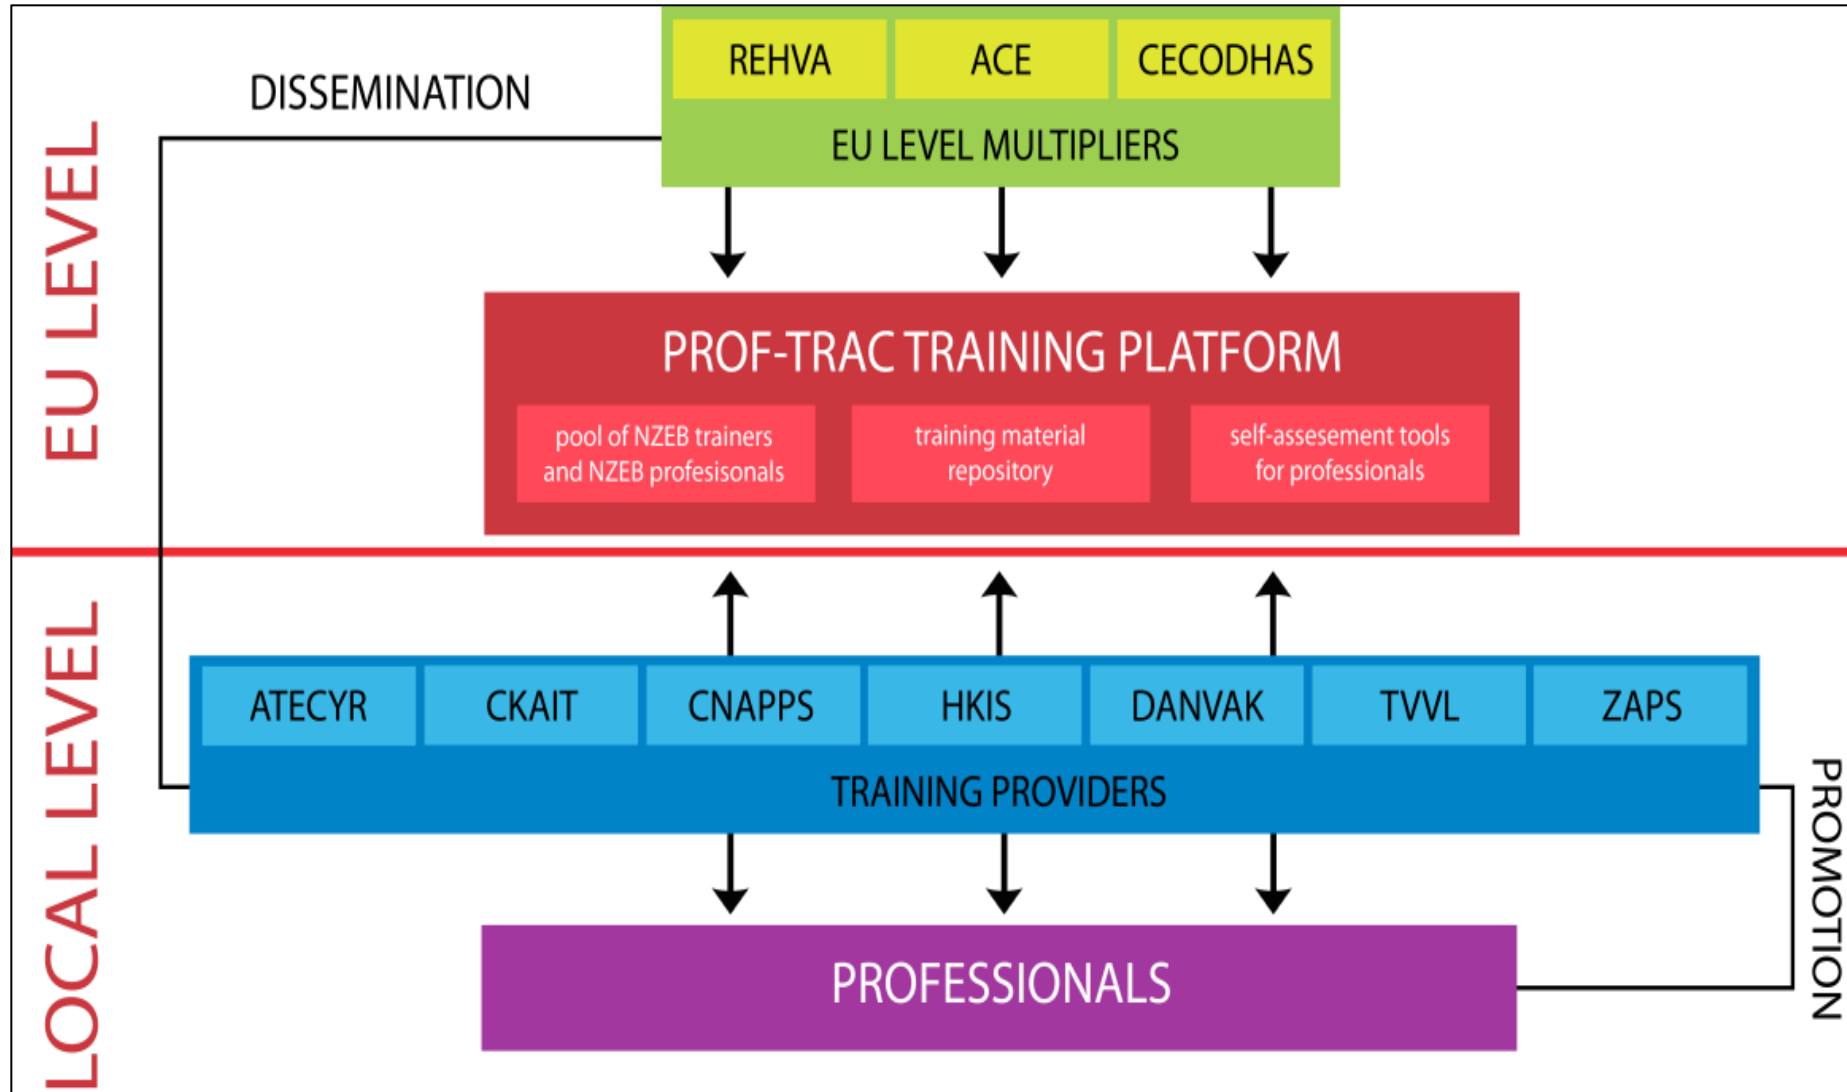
EU LEVEL

DISSEMINATION

REHVA
ACE
CECODHAS
EU LEVEL MULTIPLIERS

PROF-TRAC TRAINING PLATFORM
pool of NZEB trainers and NZEB profesisonals
training material repository
self-assesement tools for professionals

LOCAL LEVEL

ATECYR
CKAIT
CNAPPS
HKIS
DANVAK
TVVL
ZAPS
TRAINING PROVIDERS

PROMOTION

PROFESSIONALS